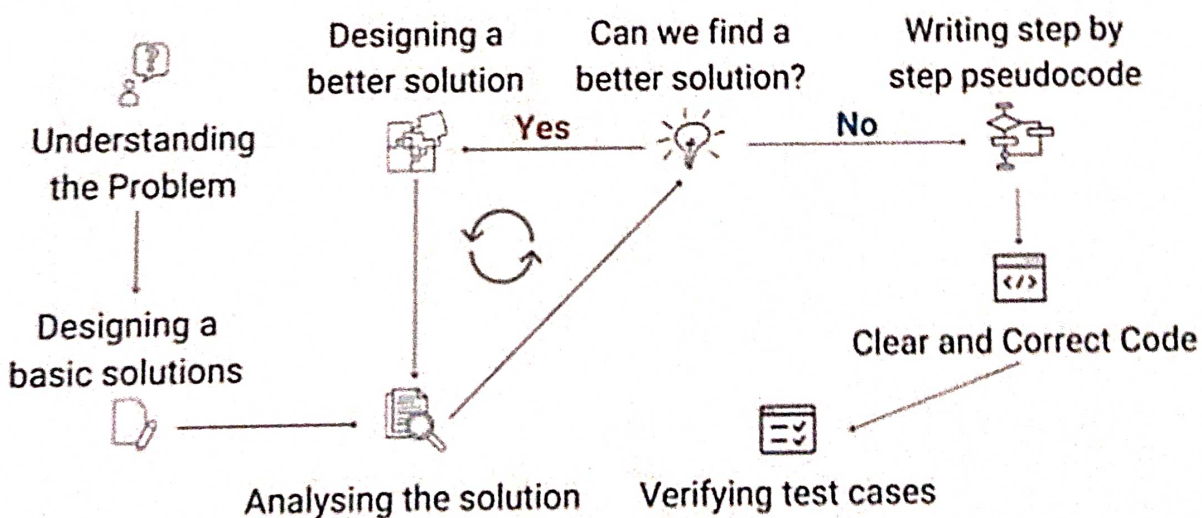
Understanding the Problem

Designing a better solution

Can we find a better solution?

Writing step by step pseudocode

Yes

No

Designing a basic solutions

</>

Clear and Correct Code

Analysing the solution

Verifying test cases